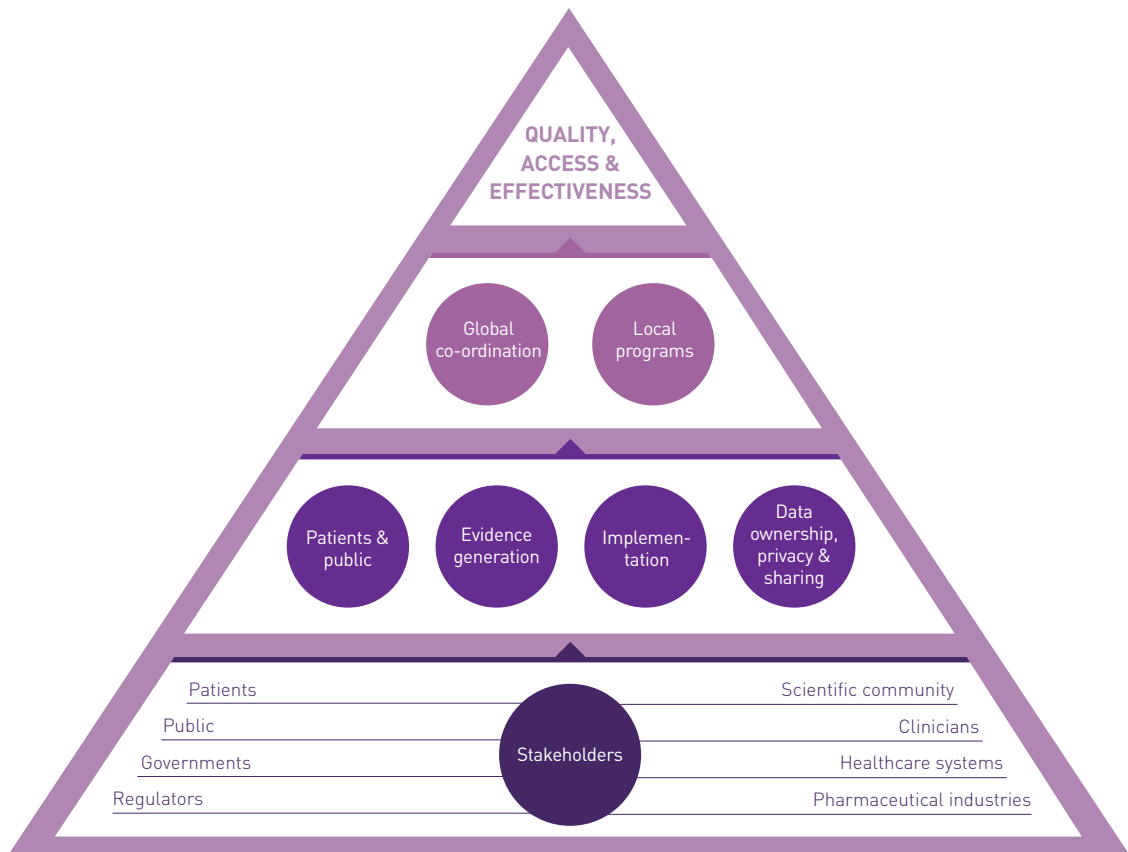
QUALITY, ACCESS & EFFECTIVENESS

Global co-ordination

Local programs

Patients & public

Evidence generation

Implementation

Data ownership, privacy & sharing

Patients

Public

Governments

Regulators

Stakeholders

Scientific community

Clinicians

Healthcare systems

Pharmaceutical industries